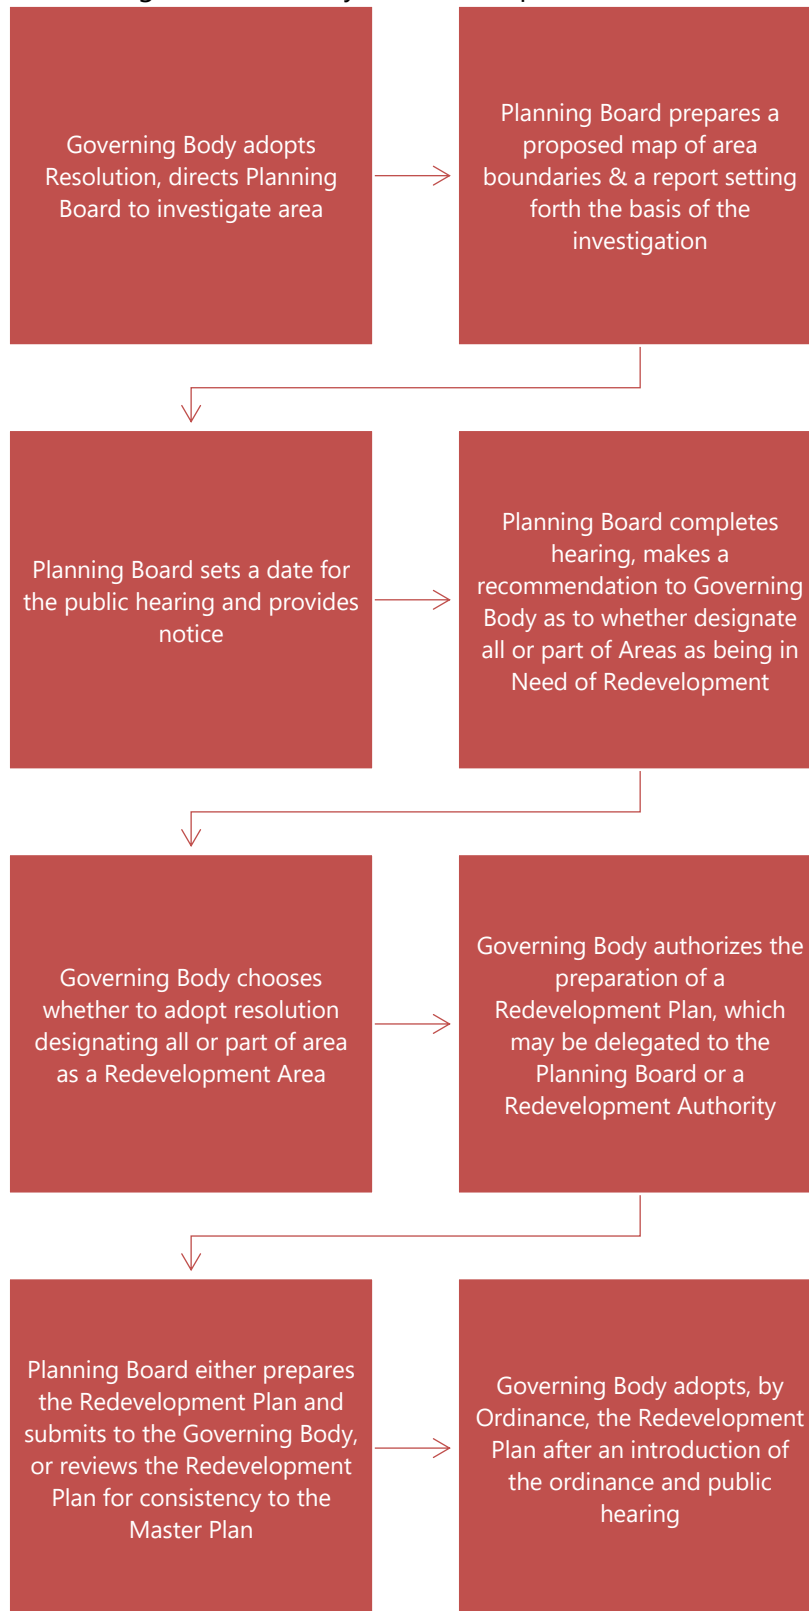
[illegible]

Governing Body adopts Resolution, directs Planning Board to investigate area

Planning Board prepares a proposed map of area boundaries & a report setting forth the basis of the investigation

Planning Board sets a date for the public hearing and provides notice

Planning Board completes hearing, makes a recommendation to Governing Body as to whether designate all or part of Areas as being in Need of Redevelopment

Governing Body chooses whether to adopt resolution designating all or part of area as a Redevelopment Area

Governing Body authorizes the preparation of a Redevelopment Plan, which may be delegated to the Planning Board or a Redevelopment Authority

Planning Board either prepares the Redevelopment Plan and submits to the Governing Body, or reviews the Redevelopment Plan for consistency to the Master Plan

Governing Body adopts, by Ordinance, the Redevelopment Plan after an introduction of the ordinance and public hearing